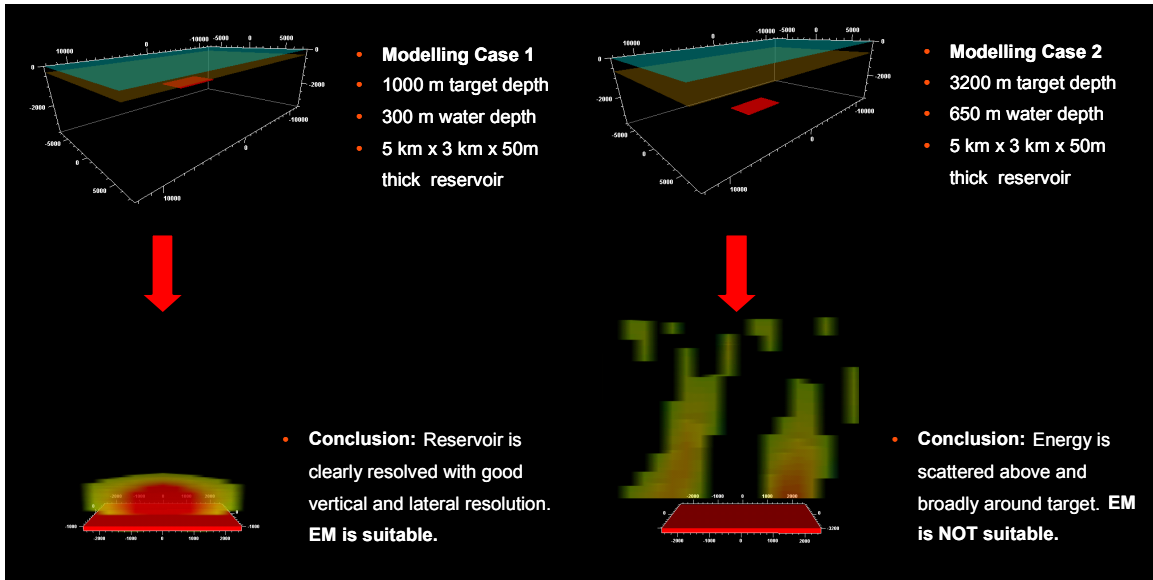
10000
0
-10000
-5000
0
5000
0
0
-2000
-2000
-5000
-10000
0
5000
10000

• Modelling Case 1
• 1000 m target depth
• 300 m water depth
• 5 km x 3 km x 50m thick reservoir

10000
0
-10000
-5000
0
5000
0
0
-2000
-2000
-5000
-10000
0
5000
10000

• Modelling Case 2
• 3200 m target depth
• 650 m water depth
• 5 km x 3 km x 50m thick reservoir

-2000
-1000
0
1000
2000
-1000
-1000
-2000
-1000
0
1000
2000

• Conclusion: Reservoir is clearly resolved with good vertical and lateral resolution. EM is suitable.

-2000
-1000
0
1000
2000
0
-3200
-2000
-1000
0
1000
2000

• Conclusion: Energy is scattered above and broadly around target. EM is NOT suitable.